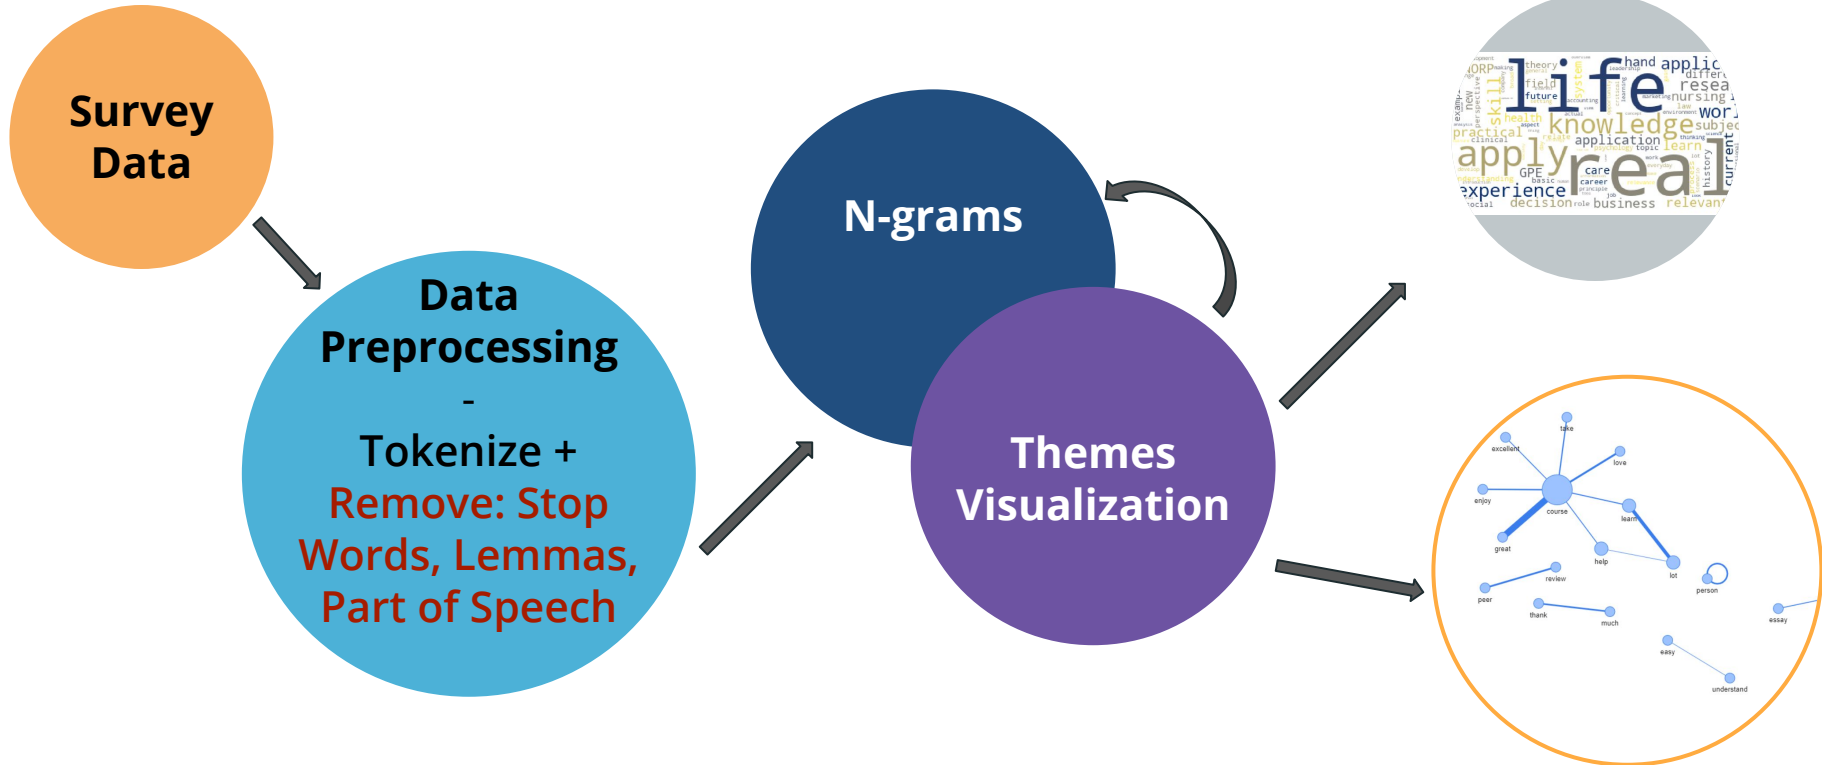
Survey Data

Data Preprocessing
-
Tokenize +
Remove: Stop Words, Lemmas, Part of Speech

N-grams

Themes Visualization

life hand applic theory differ field resea future nursing skill system knowledge subjec work practical health clinical application learn topic apply real experience GPE care basic career history current social decision business relevant

take excellent love enjoy course learn great help lot review peer person thank much essay easy understand